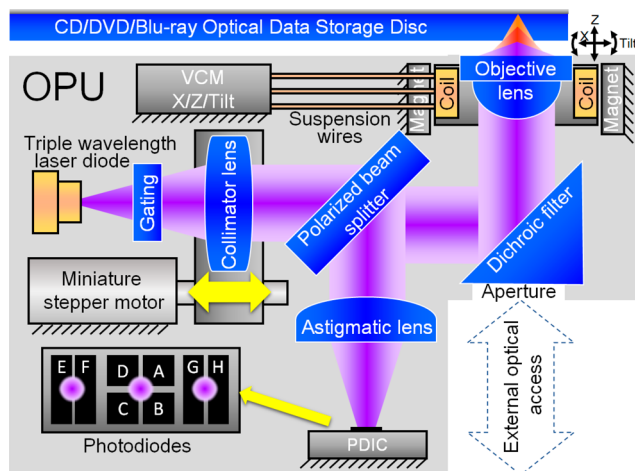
CD/DVD/Blu-ray Optical Data Storage Disc

Z
X
Tilt

OPU

VCM
X/Z/Tilt

Magnet
Coil
Objective lens
Coil
Magnet

Suspension wires

Triple wavelength laser diode

Gating

Collimator lens

Polarized beam splitter

Dichroic filter

Miniature stepper motor

Aperture

Astigmatic lens

External optical access

E F
D A
C B
G H

Photodiodes

PDIC